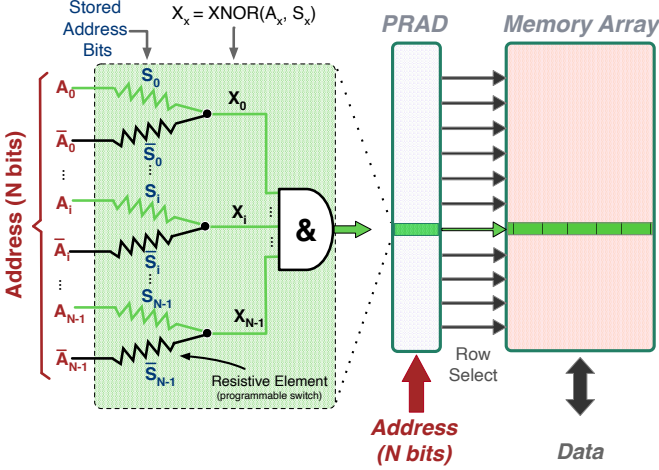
Stored Address Bits

$X_x = XNOR(A_x, S_x)$

PRAD

Memory Array

Address (N bits)

$A_0$
$S_0$
$X_0$
$\bar{A}_0$
$\bar{S}_0$
$A_i$
$S_i$
$X_i$
$\bar{A}_i$
$\bar{S}_i$
$A_{N-1}$
$S_{N-1}$
$X_{N-1}$
$\bar{A}_{N-1}$
$\bar{S}_{N-1}$

&

Resistive Element (programmable switch)

Row Select

Address (N bits)

Data